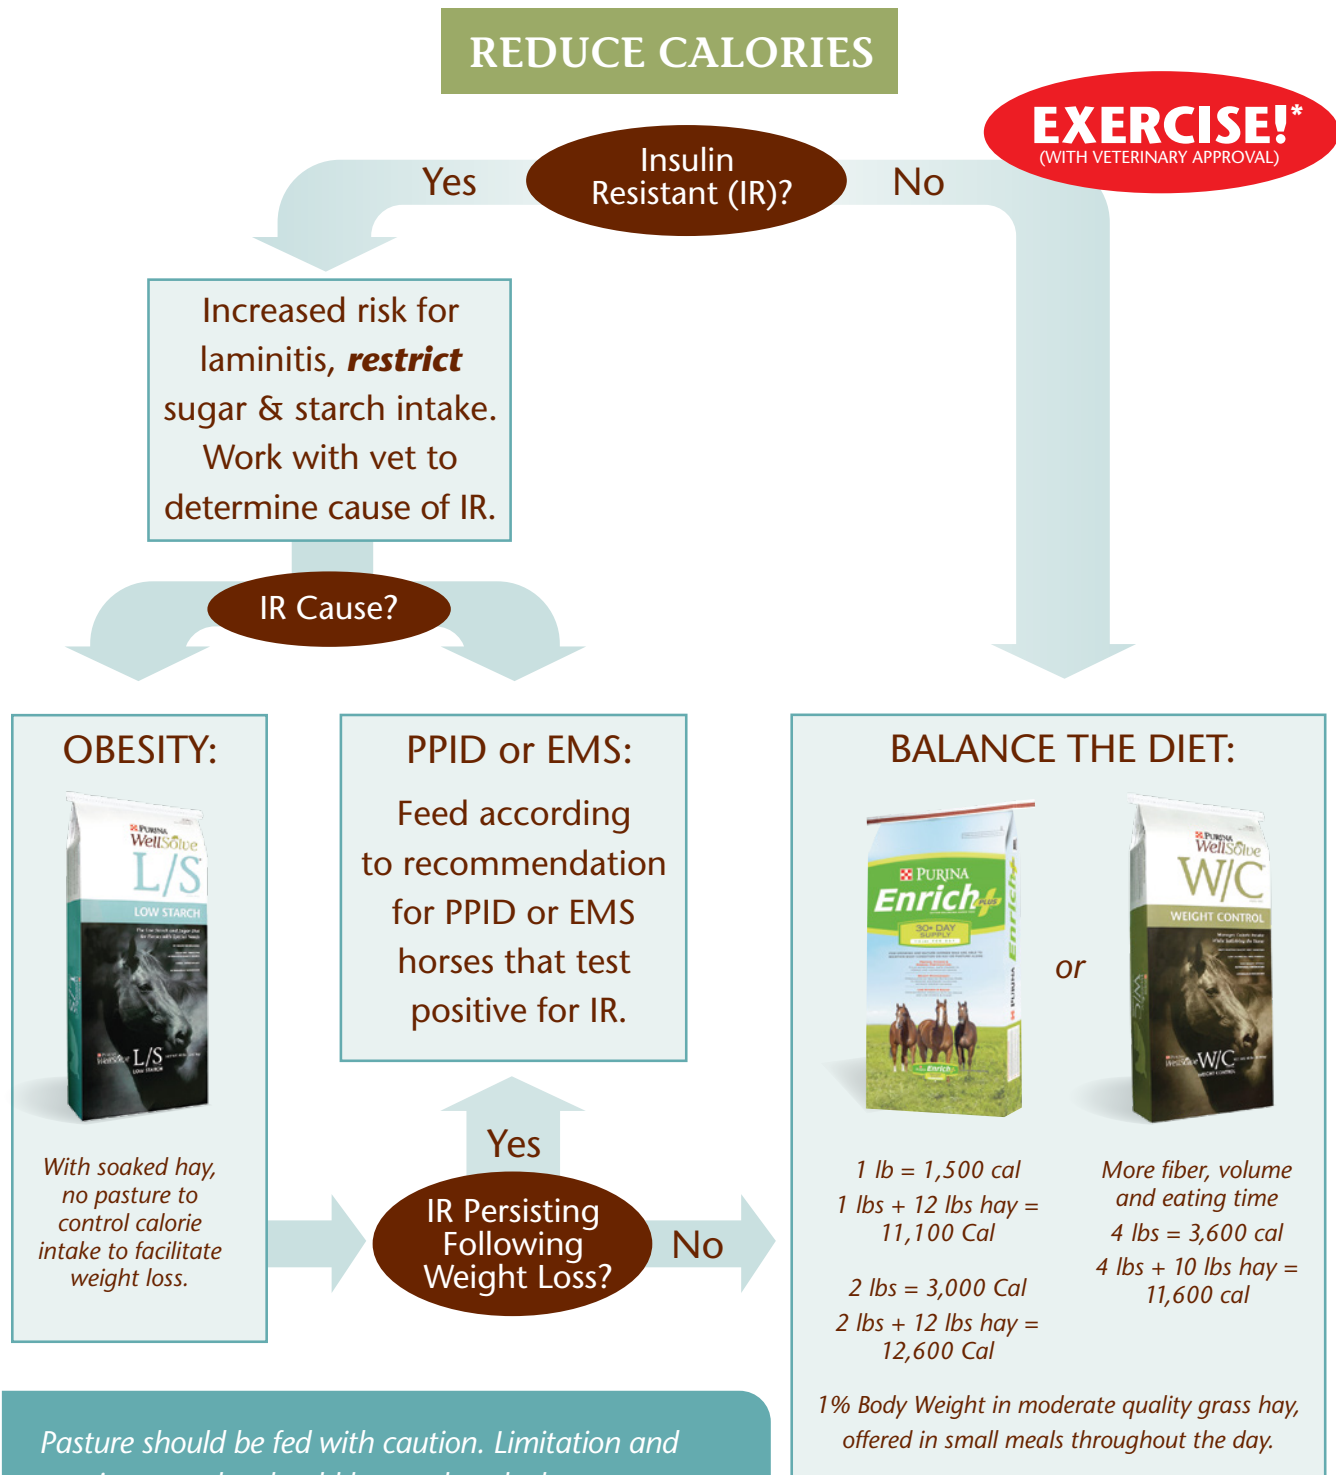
REDUCE CALORIES

EXERCISE!*
(WITH VETERINARY APPROVAL)

Yes

Insulin Resistant (IR)?

No

Increased risk for laminitis, ***restrict*** sugar & starch intake. Work with vet to determine cause of IR.

IR Cause?

OBESITY:

PURINA WellSolve L/S LOW STARCH

With soaked hay, no pasture to control calorie intake to facilitate weight loss.

PPID or EMS:

Feed according to recommendation for PPID or EMS horses that test positive for IR.

Yes

IR Persisting Following Weight Loss?

No

BALANCE THE DIET:

PURINA Enrich PLUS 30-DAY SUPPLY

or

PURINA WellSolve W/C WEIGHT CONTROL

*1 lb = 1,500 cal*

*1 lbs + 12 lbs hay = 11,100 Cal*

*2 lbs = 3,000 Cal*

*2 lbs + 12 lbs hay = 12,600 Cal*

*More fiber, volume and eating time*

*4 lbs = 3,600 cal*

*4 lbs + 10 lbs hay = 11,600 cal*

*1% Body Weight in moderate quality grass hay, offered in small meals throughout the day.*

*Pasture should be fed with caution. Limitation and* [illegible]